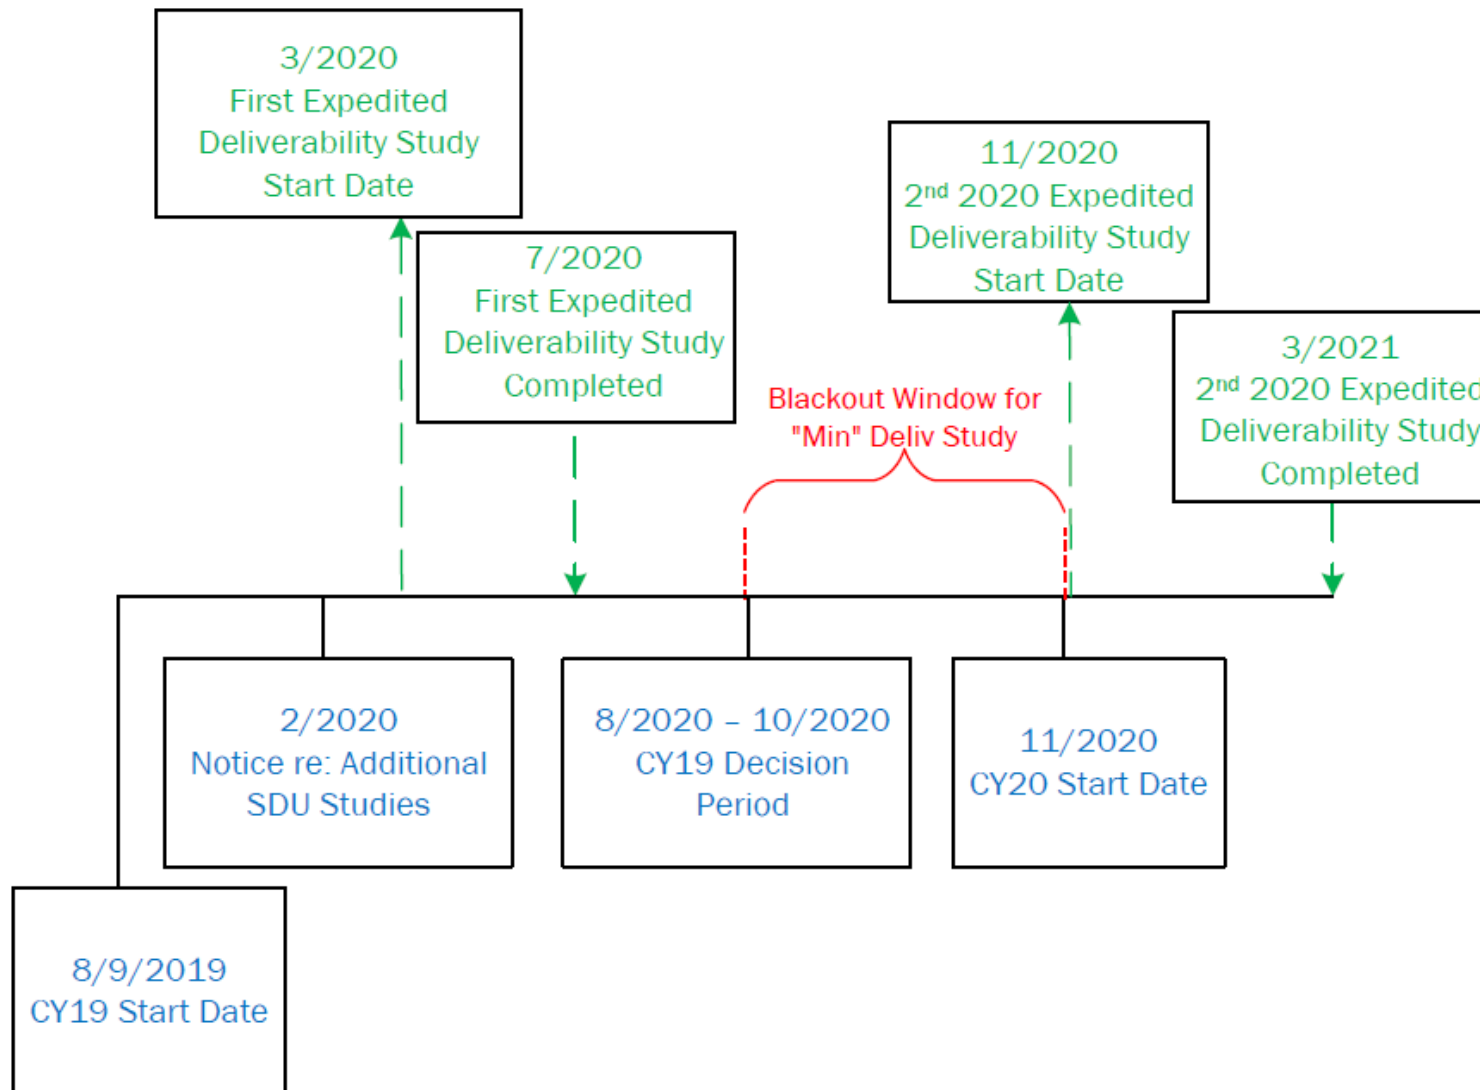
3/2020
First Expedited Deliverability Study Start Date

7/2020
First Expedited Deliverability Study Completed

Blackout Window for "Min" Deliv Study

11/2020
2$^{nd}$ 2020 Expedited Deliverability Study Start Date

3/2021
2$^{nd}$ 2020 Expedited Deliverability Study Completed

2/2020
Notice re: Additional SDU Studies

8/2020 – 10/2020
CY19 Decision Period

11/2020
CY20 Start Date

8/9/2019
CY19 Start Date